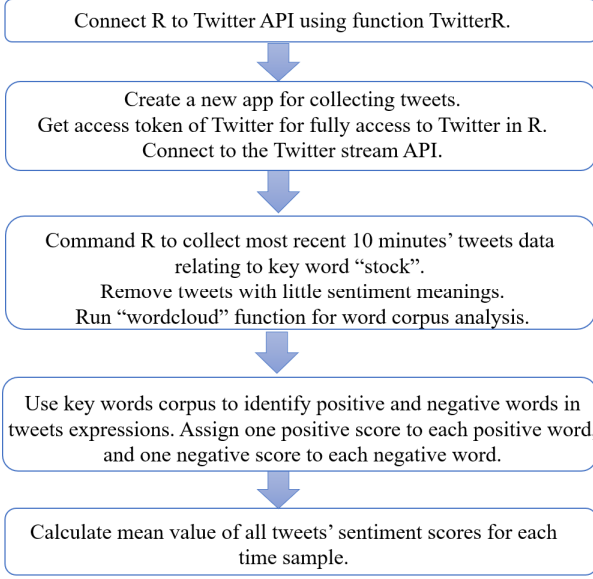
Connect R to Twitter API using function TwitterR.

Create a new app for collecting tweets.
Get access token of Twitter for fully access to Twitter in R.
Connect to the Twitter stream API.

Command R to collect most recent 10 minutes' tweets data relating to key word "stock".
Remove tweets with little sentiment meanings.
Run "wordcloud" function for word corpus analysis.

Use key words corpus to identify positive and negative words in tweets expressions. Assign one positive score to each positive word and one negative score to each negative word.

Calculate mean value of all tweets' sentiment scores for each time sample.